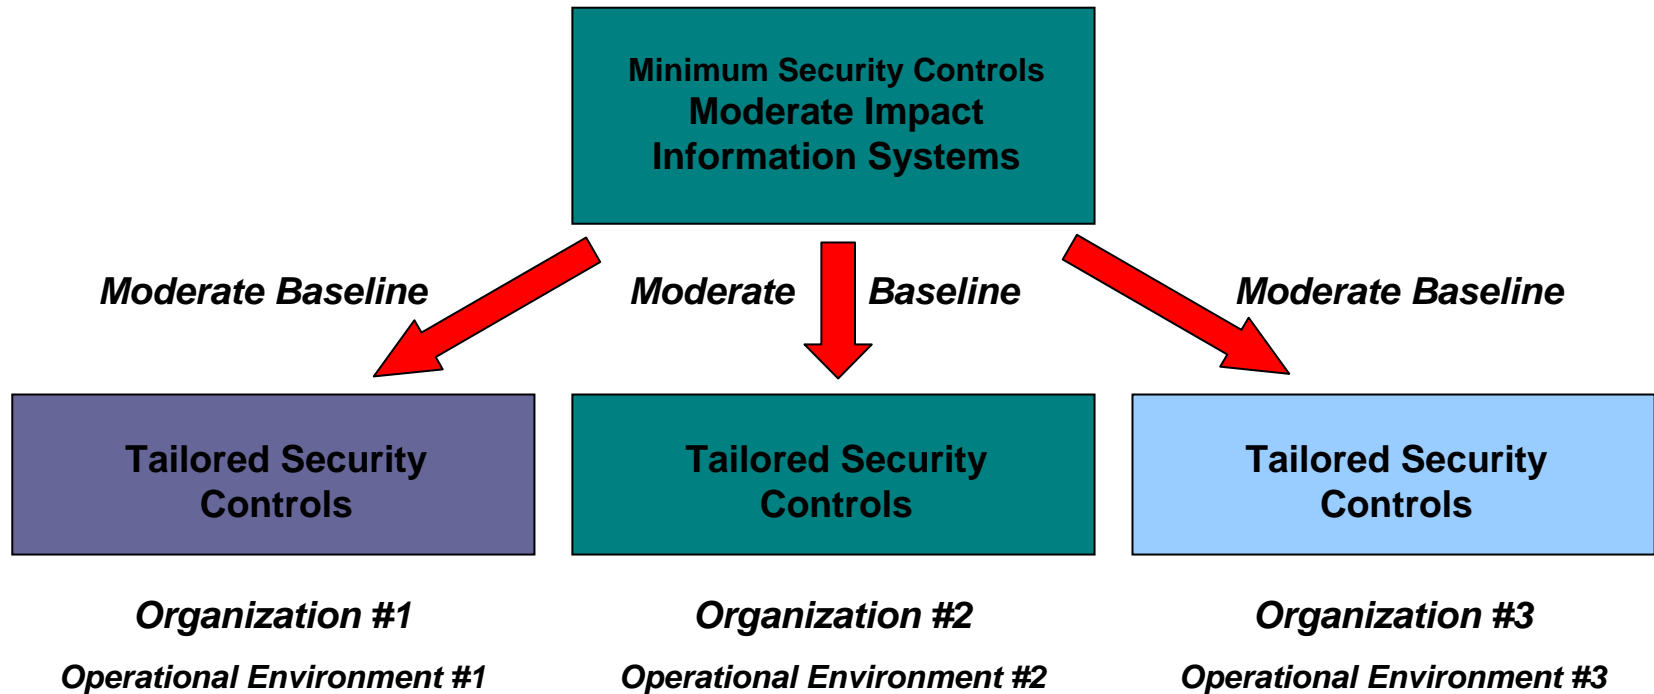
Minimum Security Controls
Moderate Impact
Information Systems

Moderate Baseline

Moderate Baseline

Moderate Baseline

Tailored Security Controls

Tailored Security Controls

Tailored Security Controls

Organization #1

Operational Environment #1

Organization #2

Operational Environment #2

Organization #3

Operational Environment #3